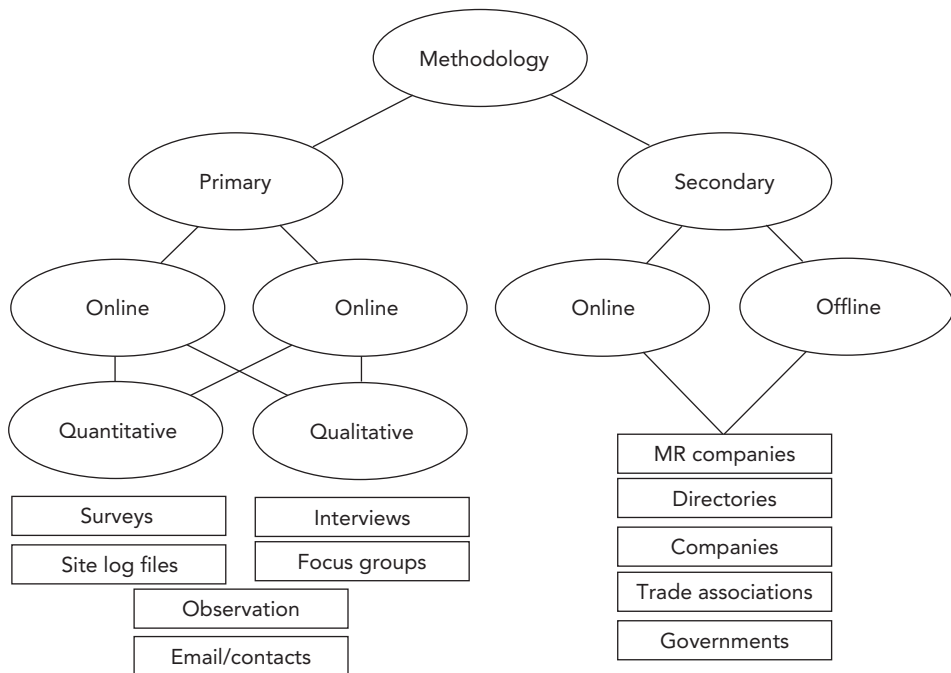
Methodology

Primary

Secondary

Online

Online

Online

Offline

Quantitative

Qualitative

Surveys

Site log files

Interviews

Focus groups

Observation

Email/contacts

MR companies

Directories

Companies

Trade associations

Governments